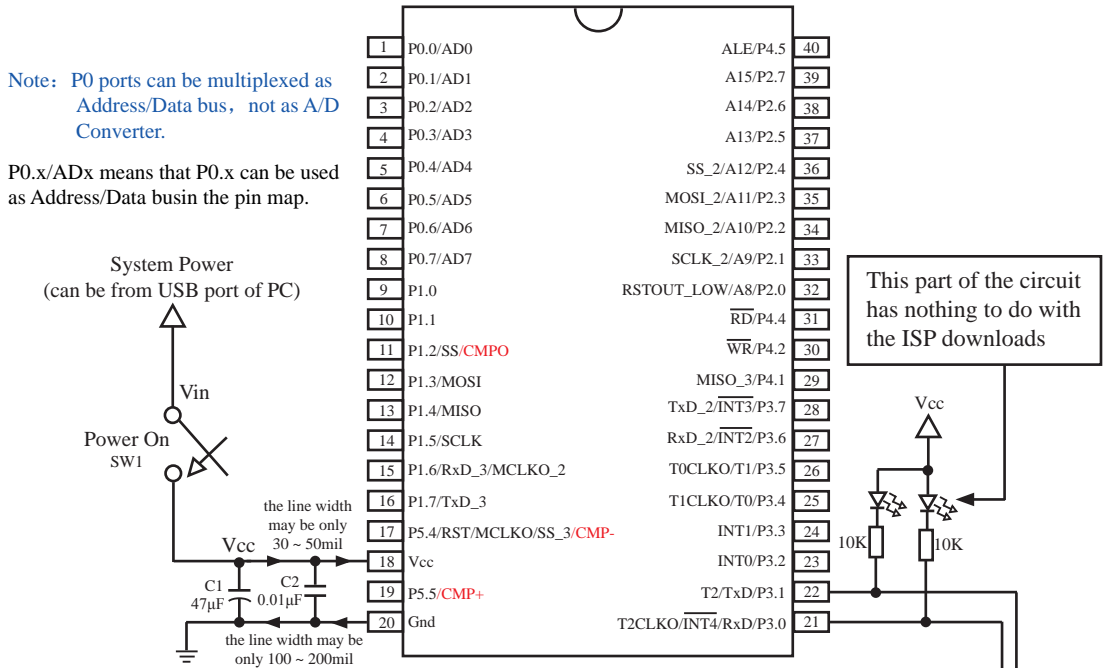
Note: P0 ports can be multiplexed as Address/Data bus, not as A/D Converter.

P0.x/ADx means that P0.x can be used as Address/Data busin the pin map.

System Power
(can be from USB port of PC)

Vin

Power On
SW1

the line width may be only 30 ~ 50mil

Vcc

C1
47μF

C2
0.01μF

the line width may be only 100 ~ 200mil

1 P0.0/AD0
2 P0.1/AD1
3 P0.2/AD2
4 P0.3/AD3
5 P0.4/AD4
6 P0.5/AD5
7 P0.6/AD6
8 P0.7/AD7
9 P1.0
10 P1.1
11 P1.2/SS/CMPO
12 P1.3/MOSI
13 P1.4/MISO
14 P1.5/SCLK
15 P1.6/RxD_3/MCLKO_2
16 P1.7/TxD_3
17 P5.4/RST/MCLKO/SS_3/CMP-
18 Vcc
19 P5.5/CMP+
20 Gnd

ALE/P4.5 40
A15/P2.7 39
A14/P2.6 38
A13/P2.5 37
SS_2/A12/P2.4 36
MOSI_2/A11/P2.3 35
MISO_2/A10/P2.2 34
SCLK_2/A9/P2.1 33
RSTOUT_LOW/A8/P2.0 32
$\overline{RD}$/P4.4 31
$\overline{WR}$/P4.2 30
MISO_3/P4.1 29
TxD_2/$\overline{INT3}$/P3.7 28
RxD_2/$\overline{INT2}$/P3.6 27
T0CLKO/T1/P3.5 26
T1CLKO/T0/P3.4 25
INT1/P3.3 24
INT0/P3.2 23
T2/TxD/P3.1 22
T2CLKO/$\overline{INT4}$/RxD/P3.0 21

This part of the circuit has nothing to do with the ISP downloads

Vcc

10K

10K